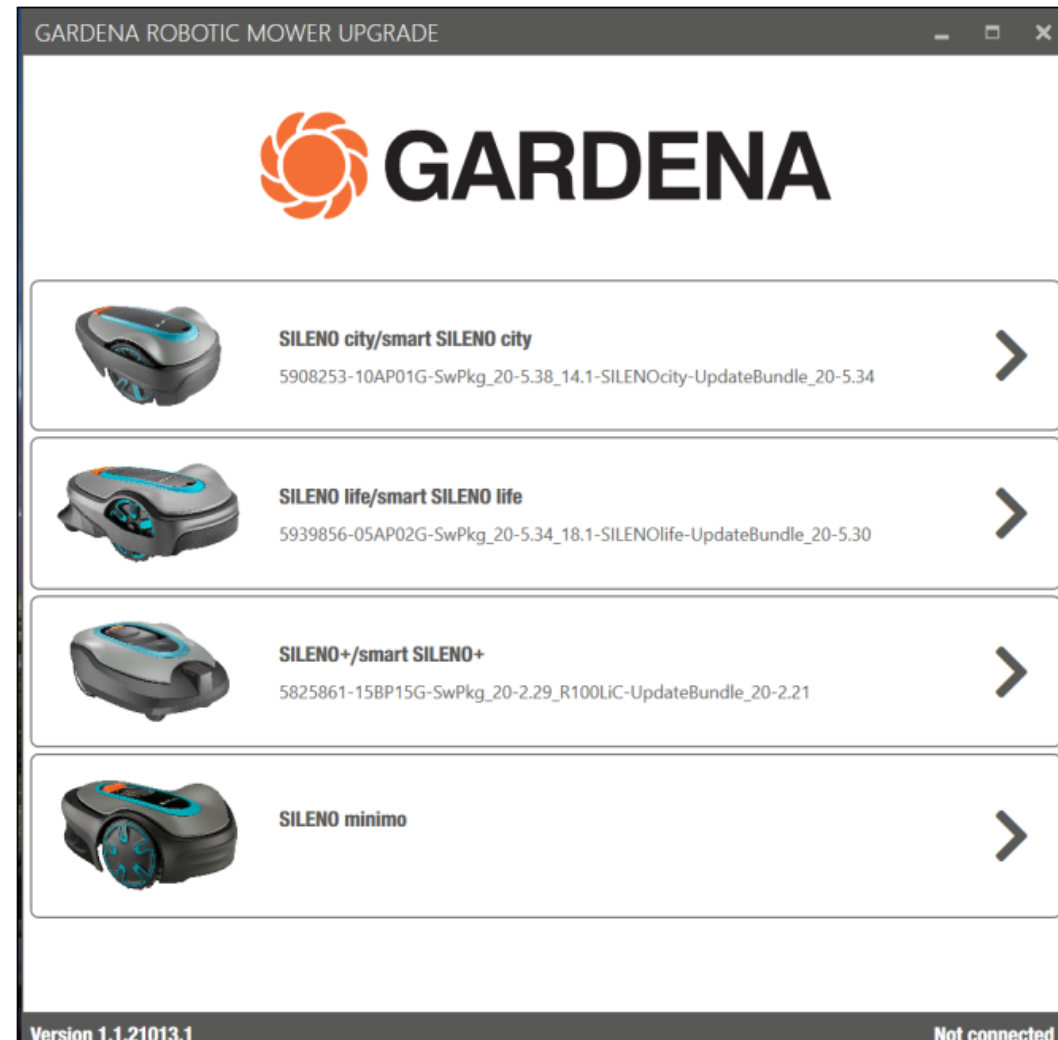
GARDENA ROBOTIC MOWER UPGRADE

GARDENA

SILENO city/smart SILENO city
5908253-10AP01G-SwPkg_20-5.38_14.1-SILENOcity-UpdateBundle_20-5.34

SILENO life/smart SILENO life
5939856-05AP02G-SwPkg_20-5.34_18.1-SILENOlife-UpdateBundle_20-5.30

SILENO+/smart SILENO+
5825861-15BP15G-SwPkg_20-2.29_R100LiC-UpdateBundle_20-2.21

SILENO minimo

Version 1.1.21013.1

Not connected